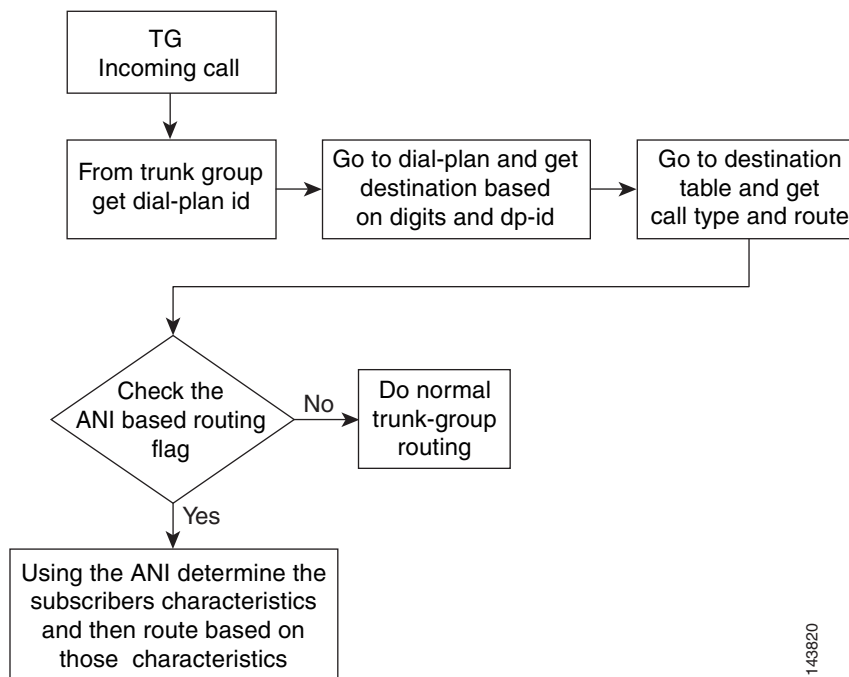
TG
Incoming call

From trunk group get dial-plan id

Go to dial-plan and get destination based on digits and dp-id

Go to destination table and get call type and route

Check the ANI based routing flag

No

Do normal trunk-group routing

Yes

Using the ANI determine the subscribers characteristics and then route based on those characteristics

143820